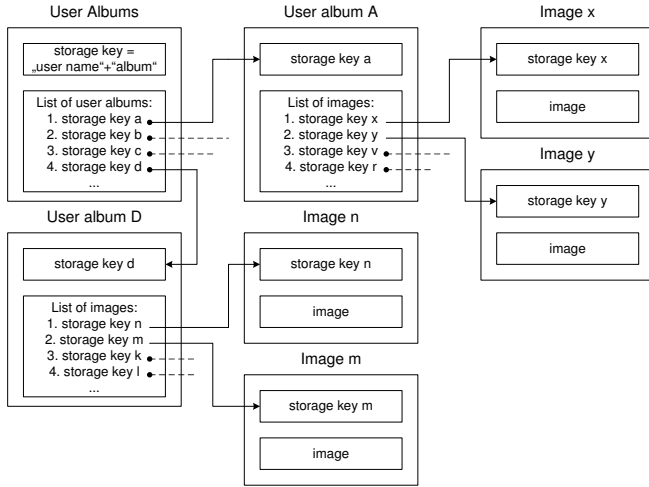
User Albums

storage key = „user name“+“album“

List of user albums:
1. storage key a
2. storage key b
3. storage key c
4. storage key d
...

User album A

storage key a

List of images:
1. storage key x
2. storage key y
3. storage key v
4. storage key r
...

Image x

storage key x

image

Image y

storage key y

image

User album D

storage key d

List of images:
1. storage key n
2. storage key m
3. storage key k
4. storage key l
...

Image n

storage key n

image

Image m

storage key m

image